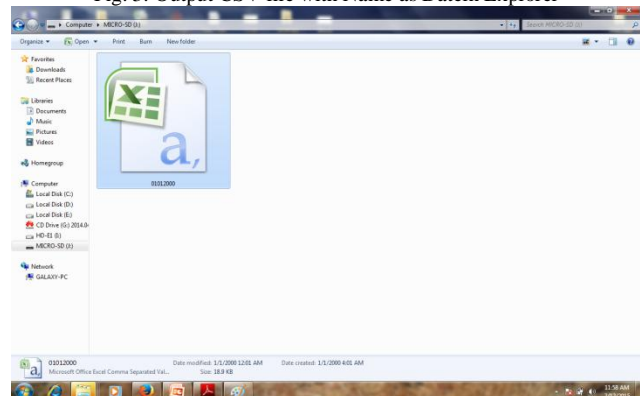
Fig. 5: Output CSV file with Name as Batch Exporte

Computer ▸ MICRO-SD (J:)

Search MICRO-SD (J:)

Organize ▾ Open ▾ Print Burn New folder

Favorites
Downloads
Recent Places

Libraries
Documents
Music
Pictures
Videos

Homegroup

Computer
Local Disk (C:)
Local Disk (D:)
Local Disk (E:)
CD Drive (G:) 2014.0-
HD-E1 (I:)
MICRO-SD (J:)

Network
GALAXY-PC

a,

01012000

01012000
Microsoft Office Excel Comma Separated Val...
Date modified: 1/1/2000 12:01 AM
Size: 18.9 KB
Date created: 1/1/2000 4:01 AM

11:58 AM
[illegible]